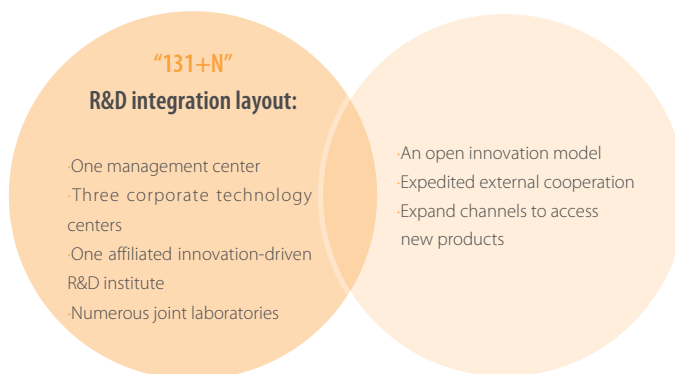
"131+N"
R&D integration layout:

·One management center
·Three corporate technology centers
·One affiliated innovation-driven R&D institute
·Numerous joint laboratories

·An open innovation model
·Expedited external cooperation
·Expand channels to access new products